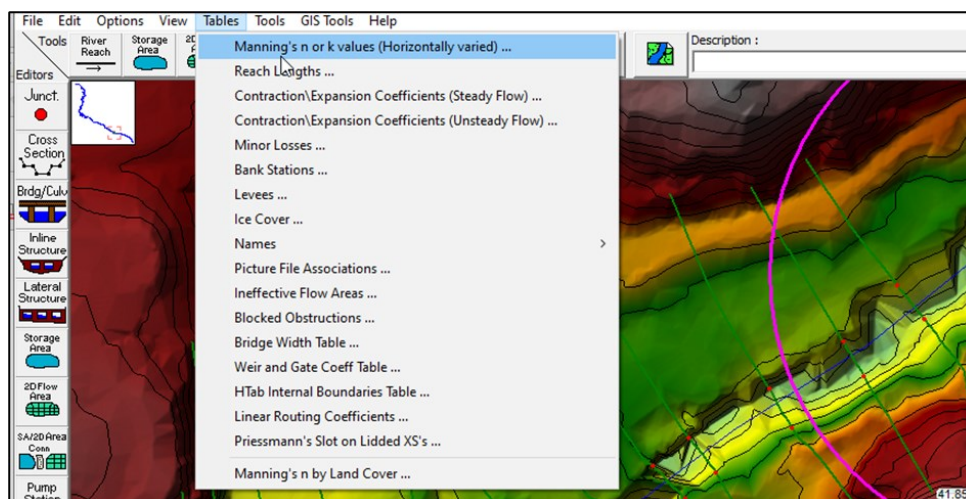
File Edit Options View Tables Tools GIS Tools Help

Tools River Reach Storage Area 2D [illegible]

Editors

Junct.

Cross Section

Brdg/Culv

Inline Structure

Lateral Structure

Storage Area

2D Flow Area

SA/2D Area Conn

Pump Station

Description :

Manning's n or k values (Horizontally varied) ...
Reach Lengths ...
Contraction\Expansion Coefficients (Steady Flow) ...
Contraction\Expansion Coefficients (Unsteady Flow) ...
Minor Losses ...
Bank Stations ...
Levees ...
Ice Cover ...
Names
Picture File Associations ...
Ineffective Flow Areas ...
Blocked Obstructions ...
Bridge Width Table ...
Weir and Gate Coeff Table ...
HTab Internal Boundaries Table ...
Linear Routing Coefficients ...
Priessmann's Slot on Lidded XS's ...
Manning's n by Land Cover ...

41.85